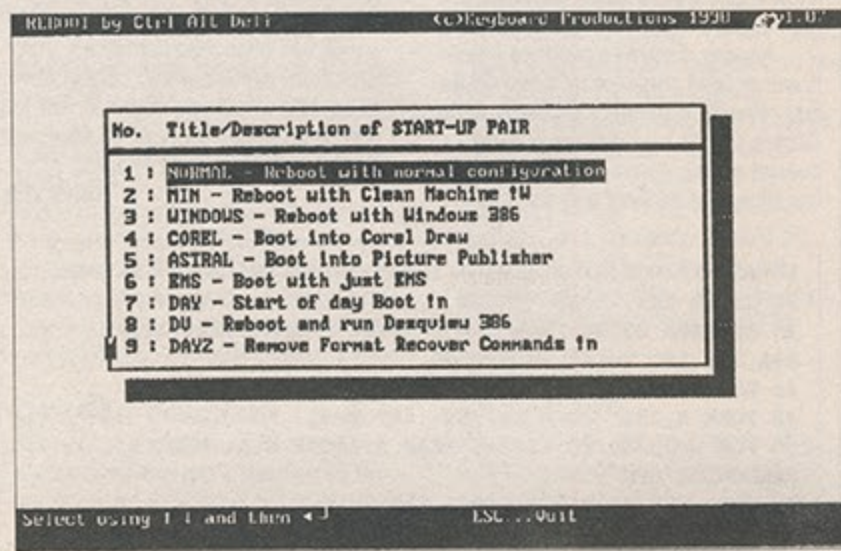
REBOOT by Ctrl Alt Dell (c)Keyboard Productions 1990 v1.0

No. Title/Description of START-UP PAIR

1 : NORMAL - Reboot with normal configuration
2 : MIN - Reboot with Clean Machine !W
3 : WINDOWS - Reboot with Windows 386
4 : COREL - Boot into Corel Draw
5 : ASTRAL - Boot into Picture Publisher
6 : EMS - Boot with just EMS
7 : DAY - Start of day Boot in
8 : DV - Reboot and run Desqview 386
9 : DAYZ - Remove Format Recover Commands in

Select using ↑ ↓ and then ◄┘ ESC...Quit